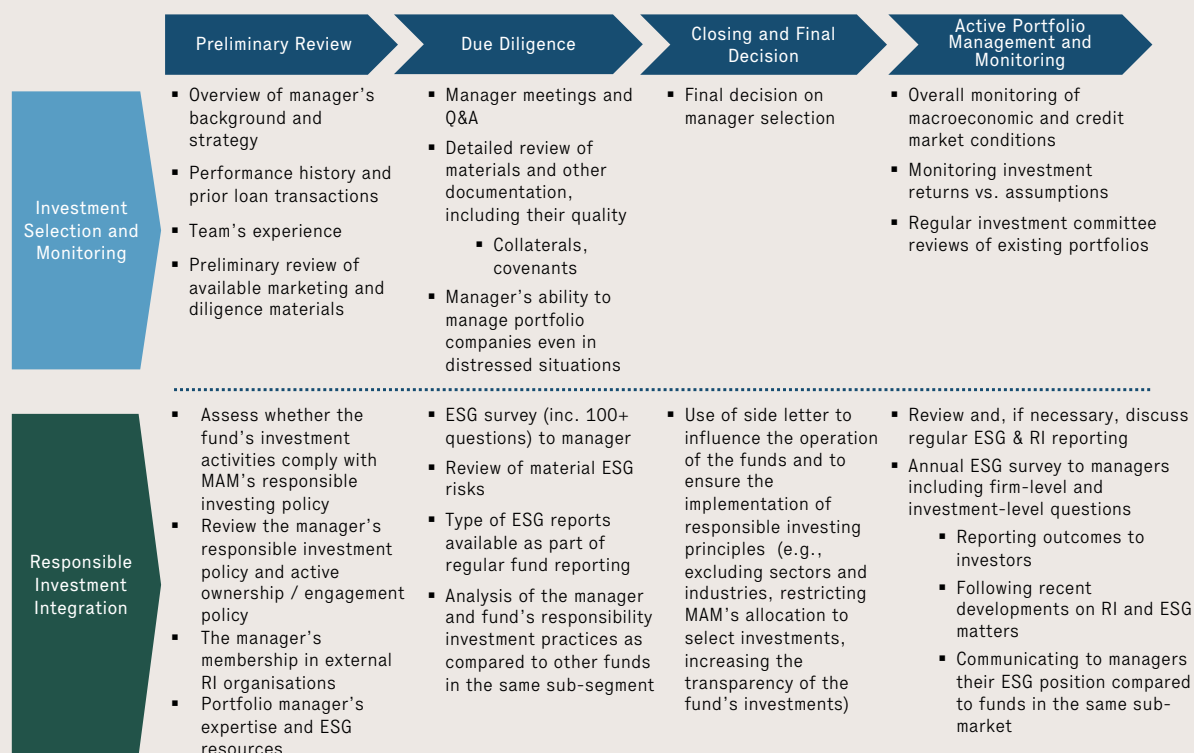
Preliminary Review

Due Diligence

Closing and Final Decision

Active Portfolio Management and Monitoring

Investment Selection and Monitoring

▪ Overview of manager's background and strategy

▪ Performance history and prior loan transactions

▪ Team's experience

▪ Preliminary review of available marketing and diligence materials

▪ Manager meetings and Q&A

▪ Detailed review of materials and other documentation, including their quality

▪ Collaterals, covenants

▪ Manager's ability to manage portfolio companies even in distressed situations

▪ Final decision on manager selection

▪ Overall monitoring of macroeconomic and credit market conditions

▪ Monitoring investment returns vs. assumptions

▪ Regular investment committee reviews of existing portfolios

Responsible Investment Integration

▪ Assess whether the fund's investment activities comply with MAM's responsible investing policy

▪ Review the manager's responsible investment policy and active ownership / engagement policy

▪ The manager's membership in external RI organisations

▪ Portfolio manager's expertise and ESG resources

▪ ESG survey (inc. 100+ questions) to manager

▪ Review of material ESG risks

▪ Type of ESG reports available as part of regular fund reporting

▪ Analysis of the manager and fund's responsibility investment practices as compared to other funds in the same sub-segment

▪ Use of side letter to influence the operation of the funds and to ensure the implementation of responsible investing principles (e.g., excluding sectors and industries, restricting MAM's allocation to select investments, increasing the transparency of the fund's investments)

▪ Review and, if necessary, discuss regular ESG & RI reporting

▪ Annual ESG survey to managers including firm-level and investment-level questions

▪ Reporting outcomes to investors

▪ Following recent developments on RI and ESG matters

▪ Communicating to managers their ESG position compared to funds in the same sub-market